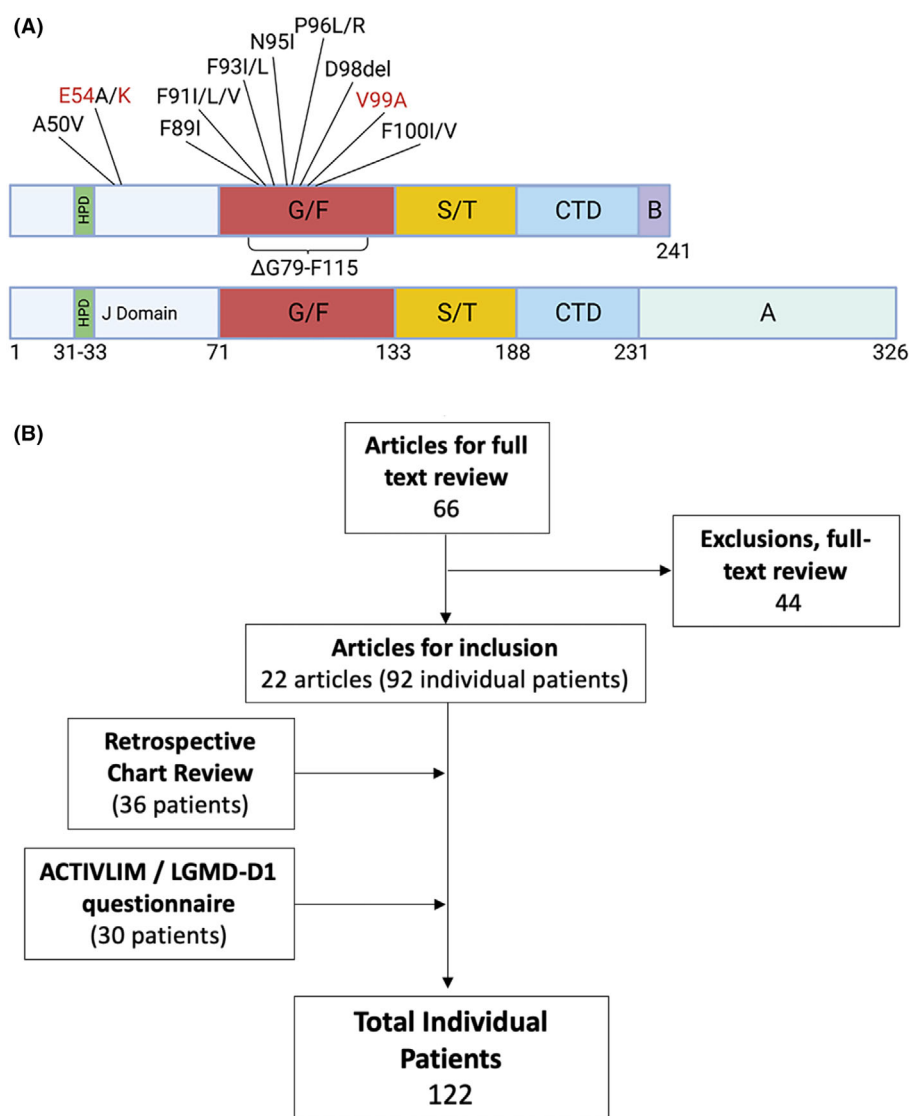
(A)

P96L/R
N95I
F93I/L
D98del
F91I/L/V
E54A/K
V99A
A50V
F89I
F100I/V

HPD
G/F
S/T
CTD
B
241
ΔG79-F115

HPD
J Domain
G/F
S/T
CTD
A
1
31-33
71
133
188
231
326

(B)

Articles for full text review
66

Exclusions, full-text review
44

Articles for inclusion
22 articles (92 individual patients)

Retrospective Chart Review
(36 patients)

ACTIVLIM / LGMD-D1 questionnaire
(30 patients)

Total Individual Patients
122